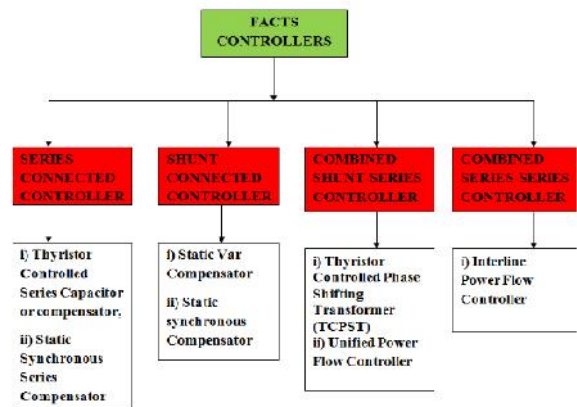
FACTS CONTROLLERS

SERIES CONNECTED CONTROLLER

i) Thyristor Controlled Series Capacitor or compensator.

ii) Static Synchronous Series Compensator

SHUNT CONNECTED CONTROLLER

i) Static Var Compensator

ii) Static synchronous Compensator

COMBINED SHUNT SERIES CONTROLLER

i) Thyristor Controlled Phase Shifting Transformer (TCPST)

ii) Unified Power Flow Controller

COMBINED SERIES-SERIES CONTROLLER

i) Interline Power Flow Controller